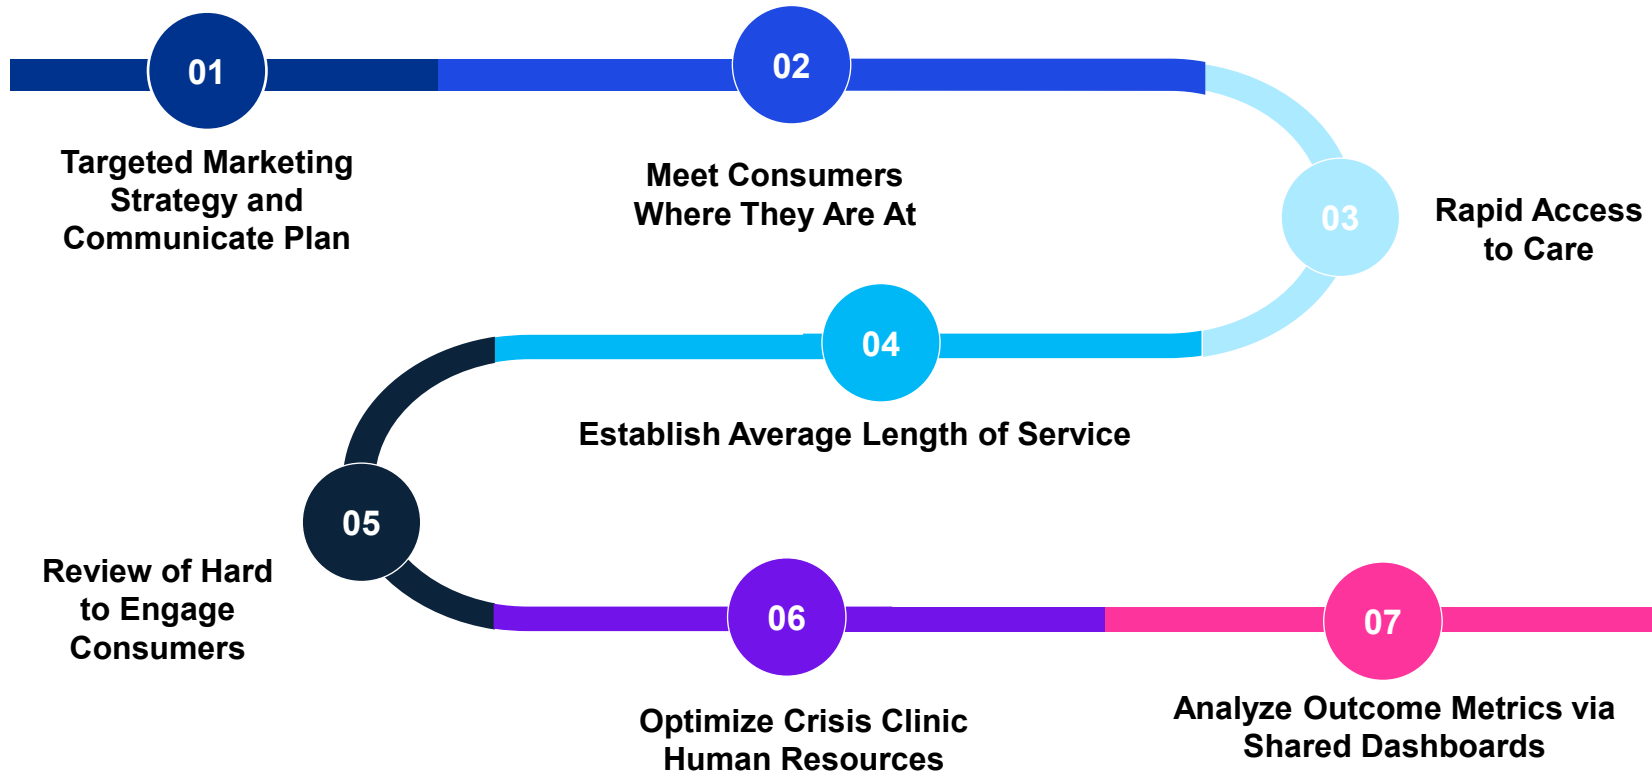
01

Targeted Marketing Strategy and Communicate Plan

02

Meet Consumers Where They Are At

03

Rapid Access to Care

04

Establish Average Length of Service

05

Review of Hard to Engage Consumers

06

Optimize Crisis Clinic Human Resources

07

Analyze Outcome Metrics via Shared Dashboards